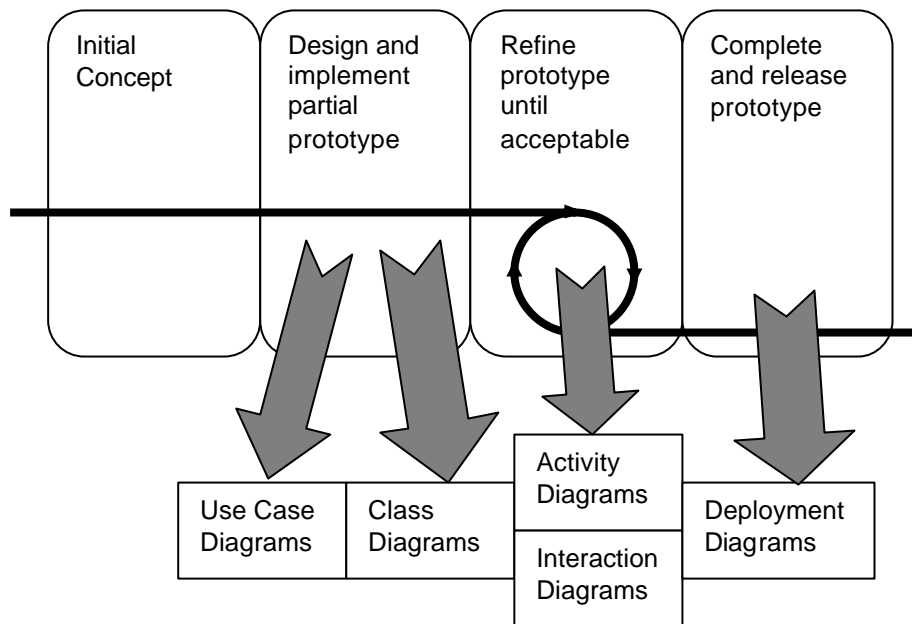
Initial Concept

Design and implement partial prototype

Refine prototype until acceptable

Complete and release prototype

Use Case Diagrams

Class Diagrams

Activity Diagrams

Interaction Diagrams

Deployment Diagrams